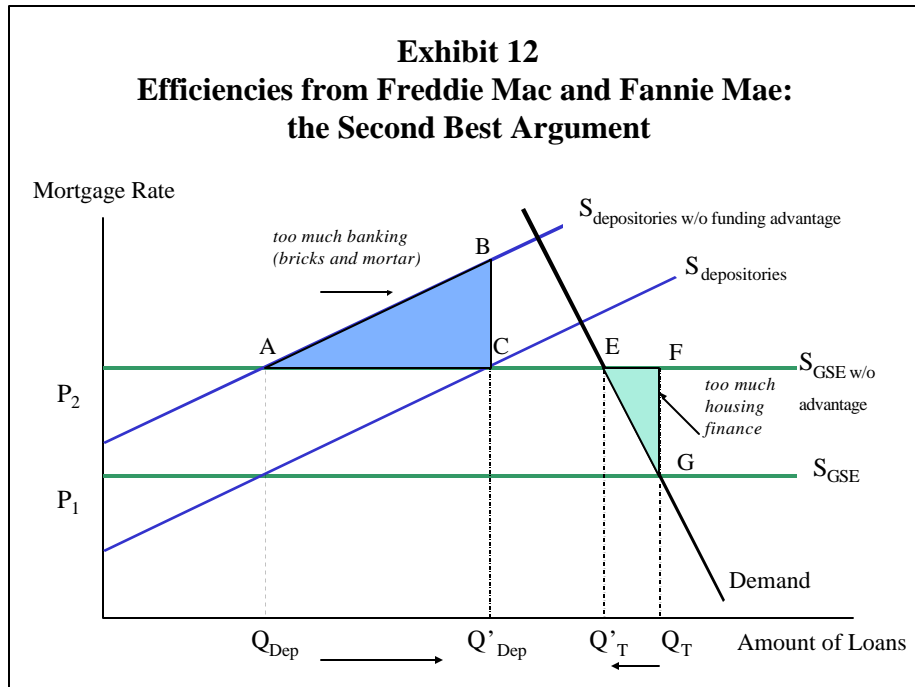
Exhibit 12
Efficiencies from Freddie Mac and Fannie Mae: the Second Best Argument

Mortgage Rate

too much banking (bricks and mortar)

B

$S_{\text{depositories w/o funding advantage}}$

$S_{\text{depositories}}$

A

C

E

F

$S_{\text{GSE w/o advantage}}$

$P_2$

too much housing finance

G

$S_{\text{GSE}}$

$P_1$

Demand

$Q_{\text{Dep}}$

$Q'_{\text{Dep}}$

$Q'_{T}$

$Q_{T}$

Amount of Loans